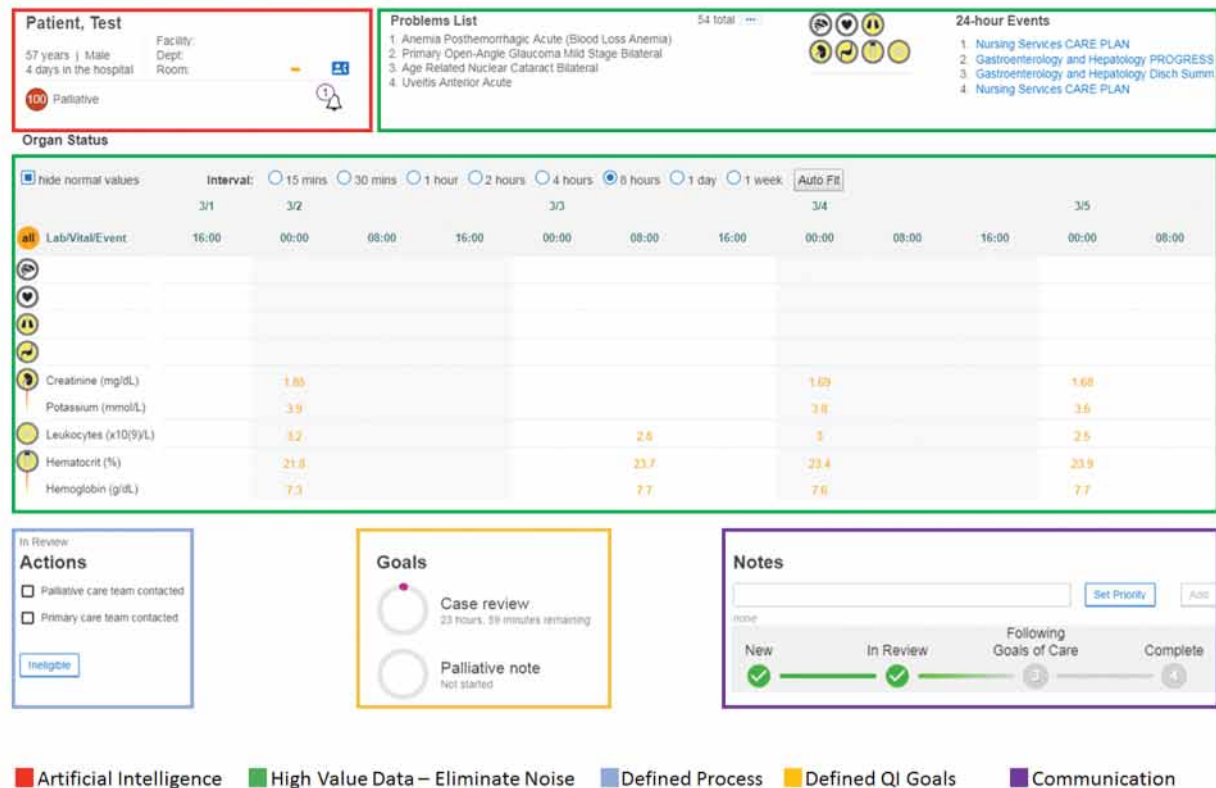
Patient, Test
57 years | Male
4 days in the hospital
Facility:
Dept:
Room:
100 Palliative

Problems List
54 total
1. Anemia Posthemorrhagic Acute (Blood Loss Anemia)
2. Primary Open-Angle Glaucoma Mild Stage Bilateral
3. Age Related Nuclear Cataract Bilateral
4. Uveitis Anterior Acute

24-hour Events
1. Nursing Services CARE PLAN
2. Gastroenterology and Hepatology PROGRESS
3. Gastroenterology and Hepatology Disch Summ
4. Nursing Services CARE PLAN

Organ Status

hide normal values
Interval: 15 mins 30 mins 1 hour 2 hours 4 hours 8 hours 1 day 1 week Auto Fit

| | 3/1 | 3/2 | | | 3/3 | | | 3/4 | | | 3/5 | |
|---|---|---|---|---|---|---|---|---|---|---|---|---|
| all Lab/Vital/Event | 16:00 | 00:00 | 08:00 | 16:00 | 00:00 | 08:00 | 16:00 | 00:00 | 08:00 | 16:00 | 00:00 | 08:00 |
| Creatinine (mg/dL) | | 1.85 | | | | | | 1.69 | | | 1.68 | |
| Potassium (mmol/L) | | 3.9 | | | | | | 3.8 | | | 3.6 | |
| Leukocytes (x10(9)/L) | | 3.2 | | | | 2.6 | | 3 | | | 2.5 | |
| Hematocrit (%) | | 21.8 | | | | 23.7 | | 23.4 | | | 23.9 | |
| Hemoglobin (g/dL) | | 7.3 | | | | 7.7 | | 7.6 | | | 7.7 | |

In Review
Actions
Palliative care team contacted
Primary care team contacted
Ineligible

Goals
Case review
23 hours, 59 minutes remaining
Palliative note
Not started

Notes
Set Priority
Add
none
New
In Review
Following Goals of Care
3
Complete
4

Artificial Intelligence High Value Data – Eliminate Noise Defined Process Defined QI Goals Communication